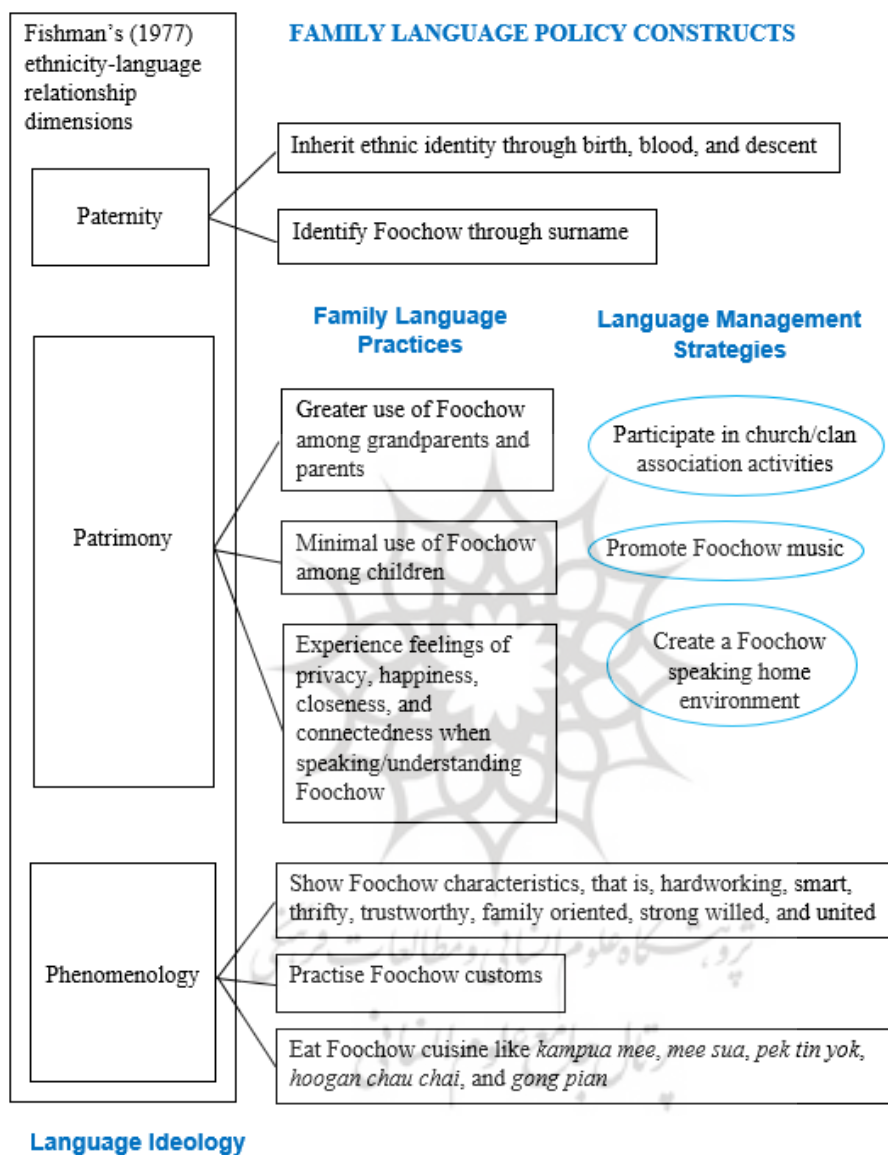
Fishman's (1977) ethnicity-language relationship dimensions

FAMILY LANGUAGE POLICY CONSTRUCTS

Paternity

Inherit ethnic identity through birth, blood, and descent

Identify Foochow through surname

Family Language Practices

Language Management Strategies

Patrimony

Greater use of Foochow among grandparents and parents

Participate in church/clan association activities

Minimal use of Foochow among children

Promote Foochow music

Experience feelings of privacy, happiness, closeness, and connectedness when speaking/understanding Foochow

Create a Foochow speaking home environment

Phenomenology

Show Foochow characteristics, that is, hardworking, smart, thrifty, trustworthy, family oriented, strong willed, and united

Practise Foochow customs

Eat Foochow cuisine like *kampua mee*, *mee sua*, *pek tin yok*, *hoogan chau chai*, and *gong pian*

Language Ideology